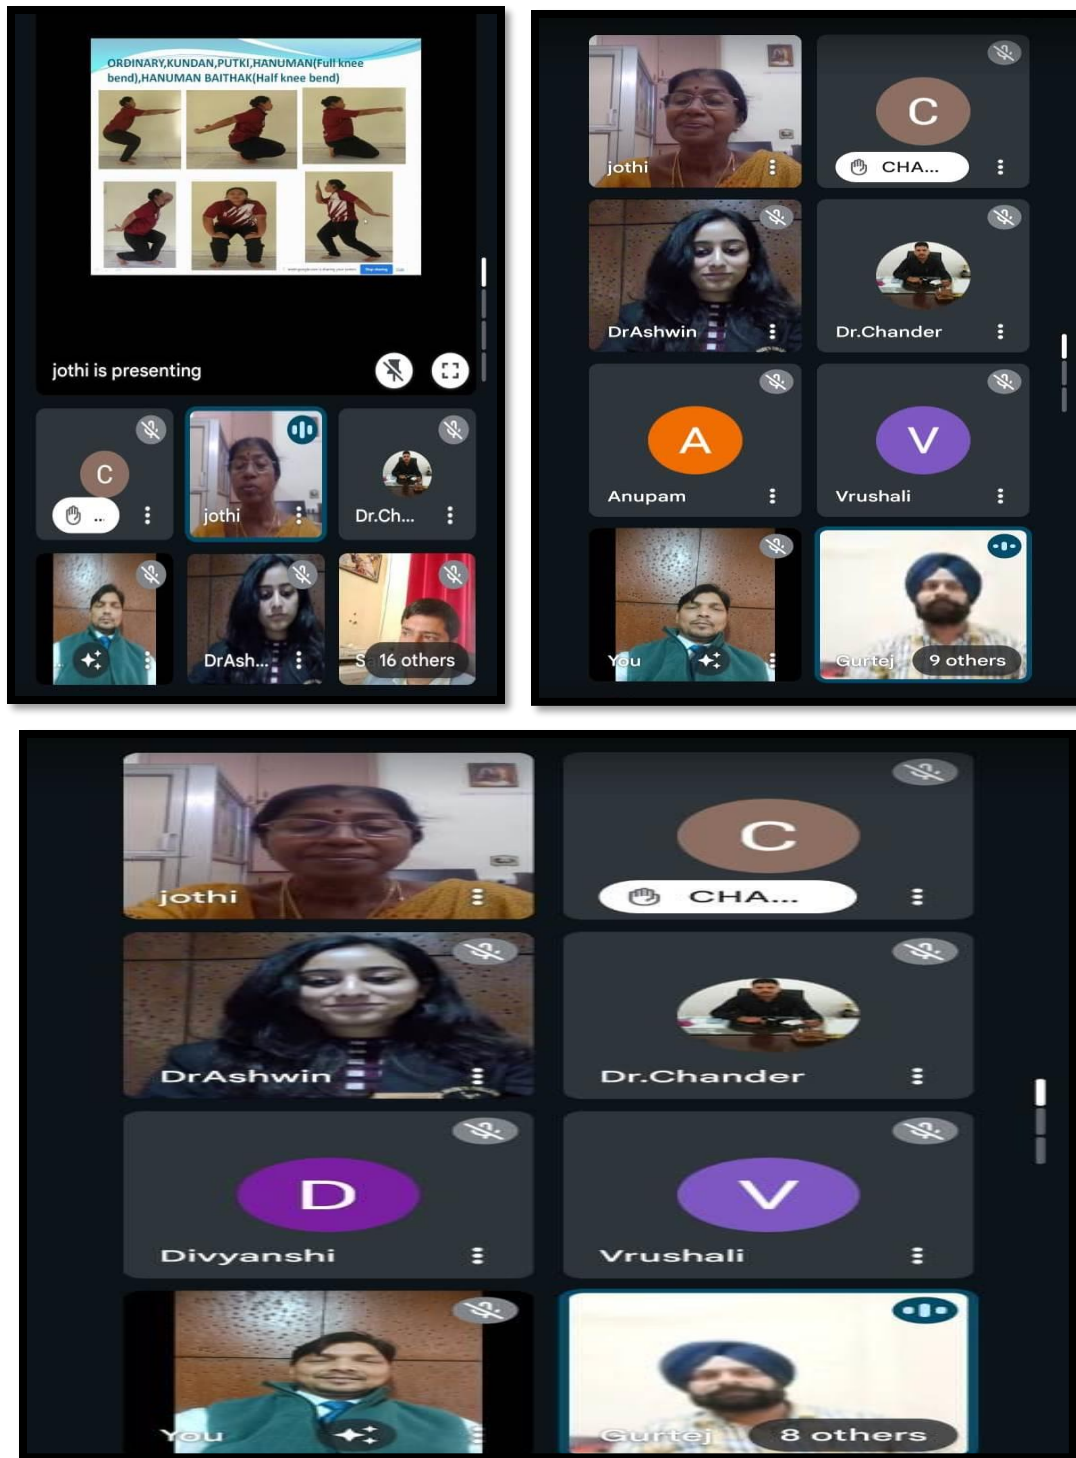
ORDINARY,KUNDAN,PUTKI,HANUMAN(Full knee bend),HANUMAN BAITHAK(Half knee bend)

jothi is presenting

C

..

jothi

Dr.Ch...

DrAsh...

S 16 others

jothi

C

CHA...

DrAshwin

Dr.Chander

A

Anupam

V

Vrushali

You

Gurtej

9 others

jothi

C

CHA...

DrAshwin

Dr.Chander

D

Divyanshi

V

Vrushali

You

Gurtej

8 others